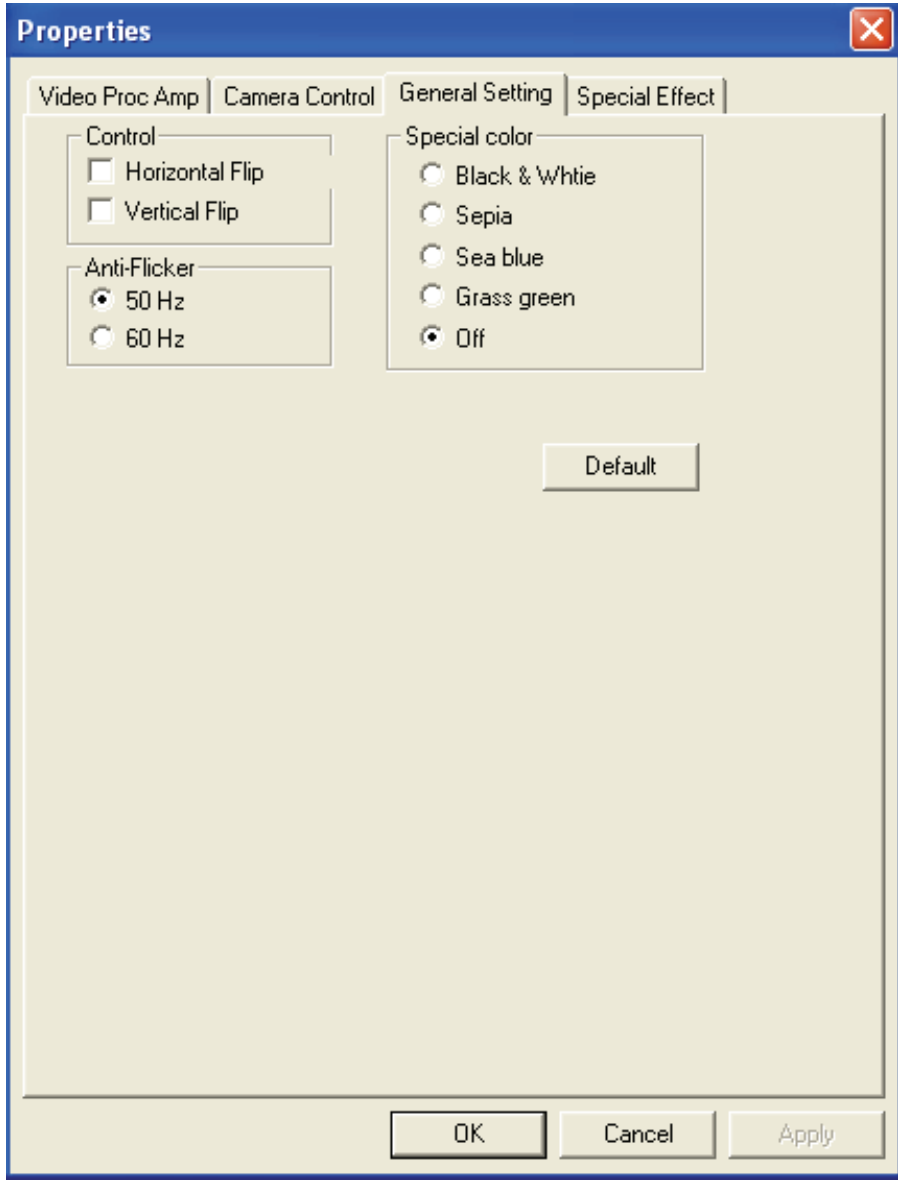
Properties

Video Proc Amp | Camera Control | General Setting | Special Effect

Control
Horizontal Flip
Vertical Flip

Anti-Flicker
50 Hz
60 Hz

Special color
Black & Whtie
Sepia
Sea blue
Grass green
Off

Default

OK
Cancel
Apply